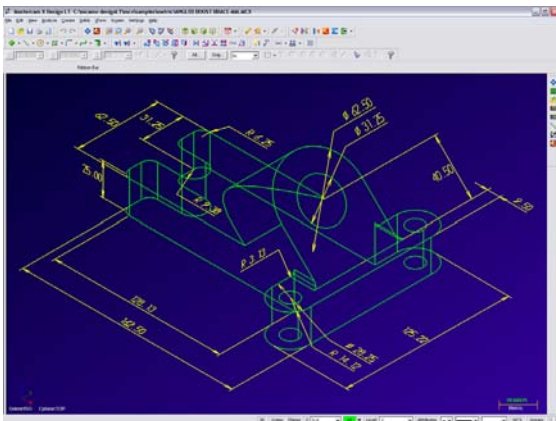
Mastercam X Design LT - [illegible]

File Edit View Analyze Create Solids Xform Screen Settings Help

Ribbon Bar

Ø 42.50
Ø 31.75
Ø 6.35
31.75
42.50
25.00
6.35
40.50
Ø 6.35
Ø 9.53
128.13
142.00
Ø 25.65
Ø 14.12
125.20

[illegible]
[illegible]